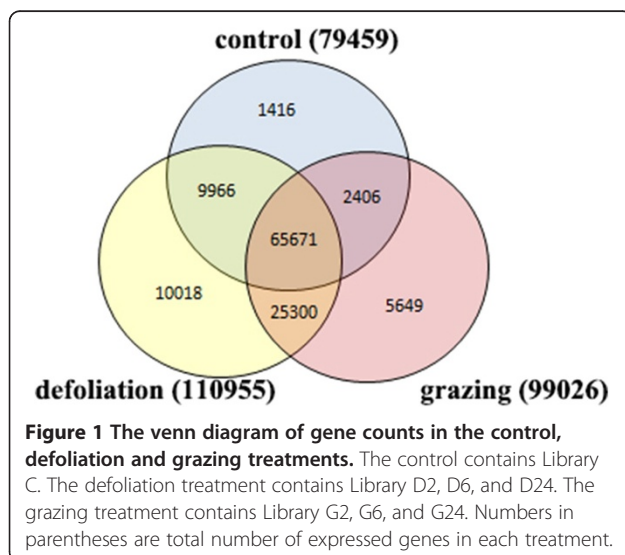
control (79459)

1416

9966

2406

65671

10018

25300

5649

defoliation (110955)

grazing (99026)

**Figure 1 The venn diagram of gene counts in the control, defoliation and grazing treatments.** The control contains Library C. The defoliation treatment contains Library D2, D6, and D24. The grazing treatment contains Library G2, G6, and G24. Numbers in parentheses are total number of expressed genes in each treatment.